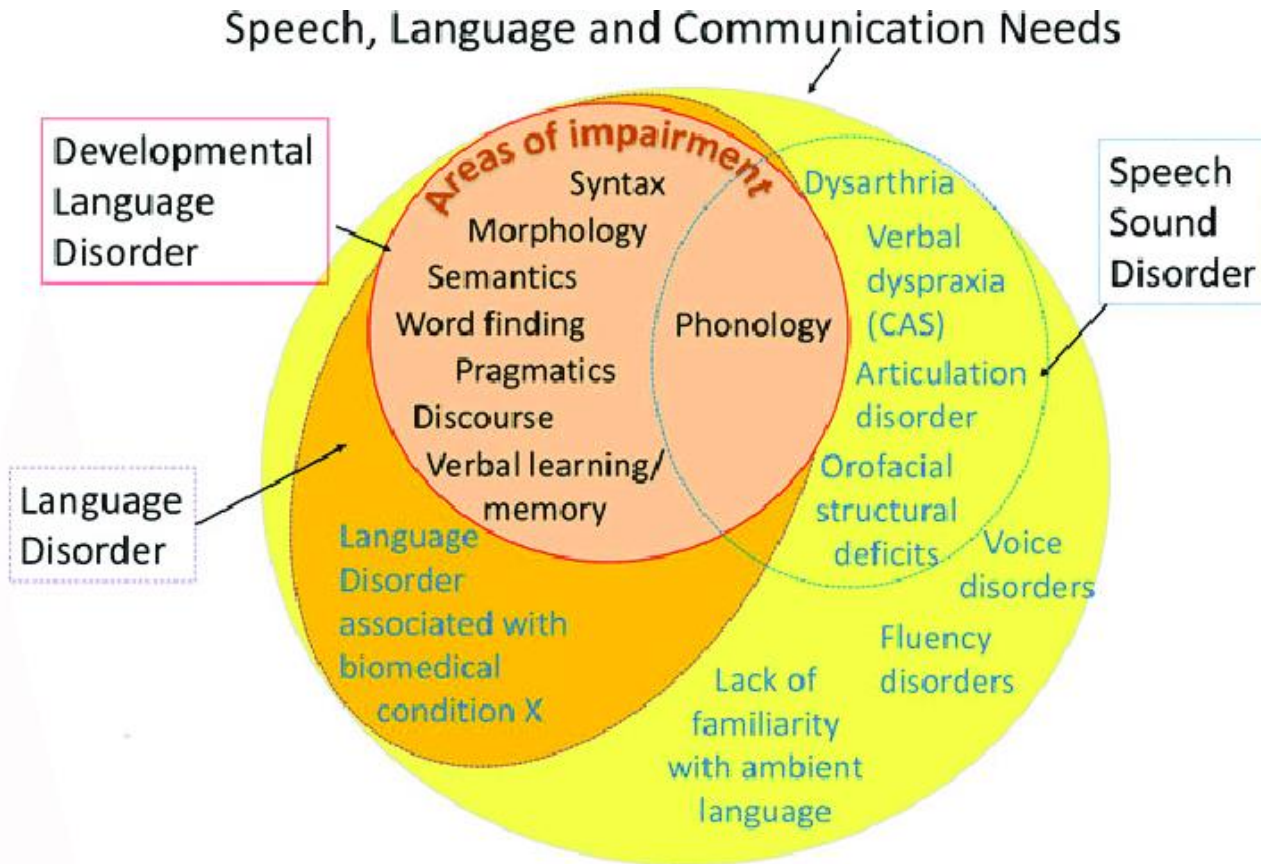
Speech, Language and Communication Needs

Developmental Language Disorder

Areas of impairment

Syntax
Morphology
Semantics
Word finding
Pragmatics
Discourse
Verbal learning/ memory

Phonology

Dysarthria
Verbal dyspraxia (CAS)
Articulation disorder
Orofacial structural deficits

Speech Sound Disorder

Language Disorder

Language Disorder associated with biomedical condition X

Voice disorders

Fluency disorders

Lack of familiarity with ambient language